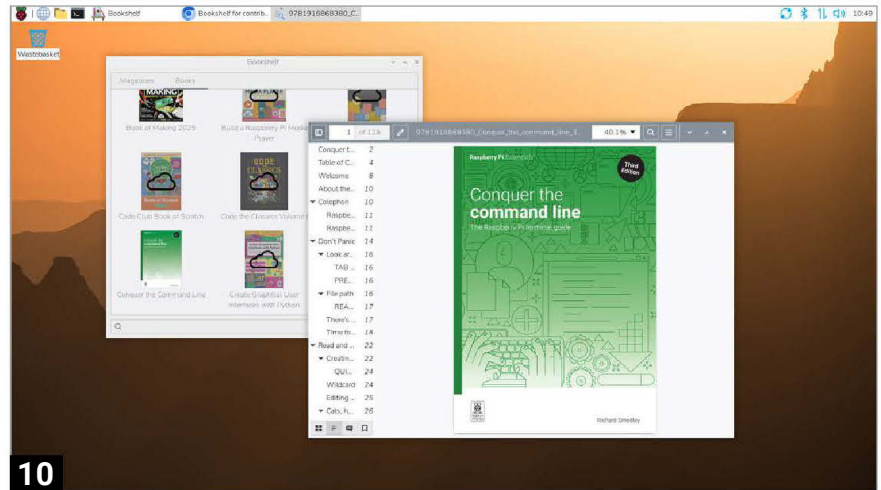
Bookshelf
Bookshelf for contrib...
9781916868380_C...
10:49
Wastebasket

Bookshelf
Magazines
Books
Book of Making 2025
Build a Raspberry Pi Media Player
Code Club Book of Scratch
Code the Classics Volume II
Conquer the Command Line
Create Graphical User Interfaces with Python

1 of 126
9781916868380_Conquer_the_command_line_3...
40.1%
Conquer t... 2
Table of C... 4
Welcome 8
About the... 10
Colophon 10
Raspbe... 11
Raspbe... 11
Don't Panic 14
Look ar... 16
TAB ... 16
PRE... 16
File path 16
REA... 17
There's... 17
Time fo... 18
Read and ... 22
Creatin... 22
QUI... 24
Wildcard 24
Editing ... 25
Cats, h... 26

Raspberry Pi Essentials
Third Edition
Conquer the
command line
The Raspberry Pi terminal guide
Richard Smedley

10